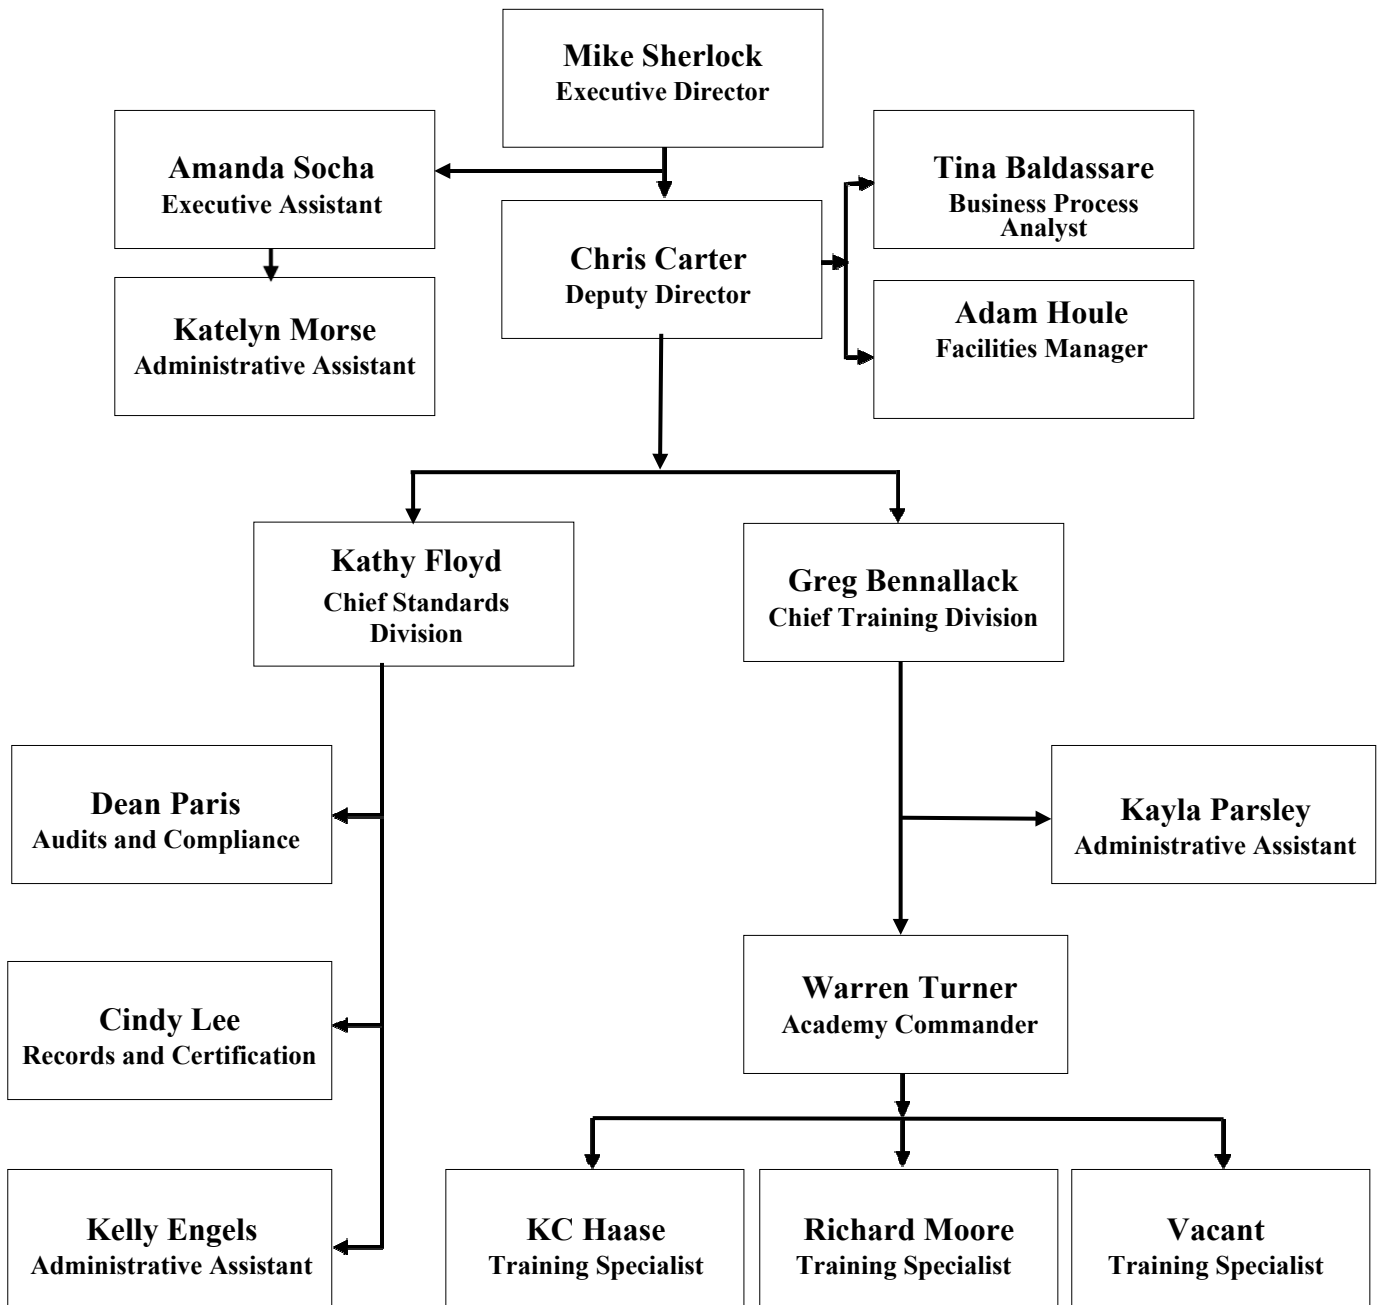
Mike Sherlock
Executive Director

Amanda Socha
Executive Assistant

Chris Carter
Deputy Director

Tina Baldassare
Business Process Analyst

Adam Houle
Facilities Manager

Katelyn Morse
Administrative Assistant

Kathy Floyd
Chief Standards Division

Greg Bennallack
Chief Training Division

Dean Paris
Audits and Compliance

Kayla Parsley
Administrative Assistant

Cindy Lee
Records and Certification

Warren Turner
Academy Commander

Kelly Engels
Administrative Assistant

KC Haase
Training Specialist

Richard Moore
Training Specialist

Vacant
Training Specialist